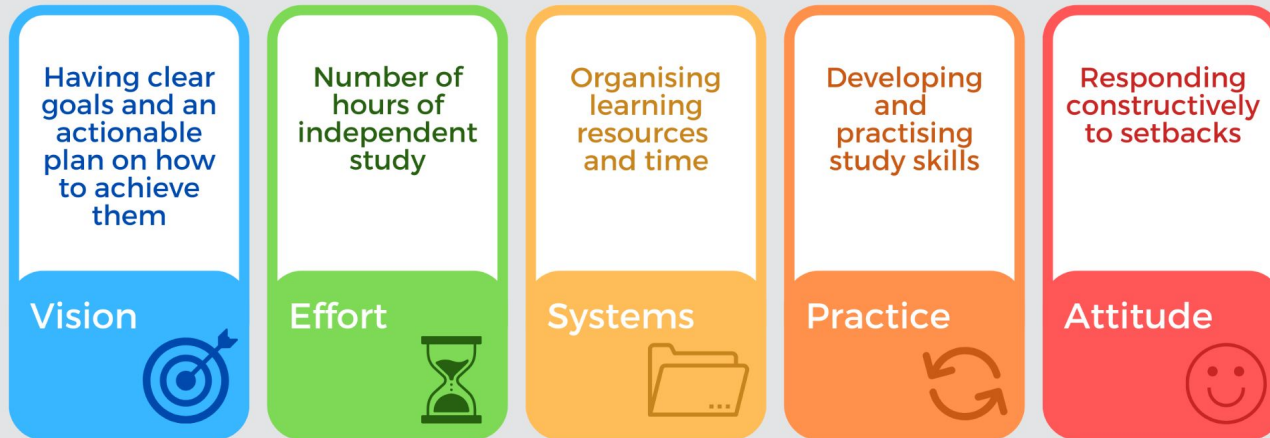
Having clear goals and an actionable plan on how to achieve them

Vision

Number of hours of independent study

Effort

Organising learning resources and time

Systems

Developing and practising study skills

Practice

Responding constructively to setbacks

Attitude